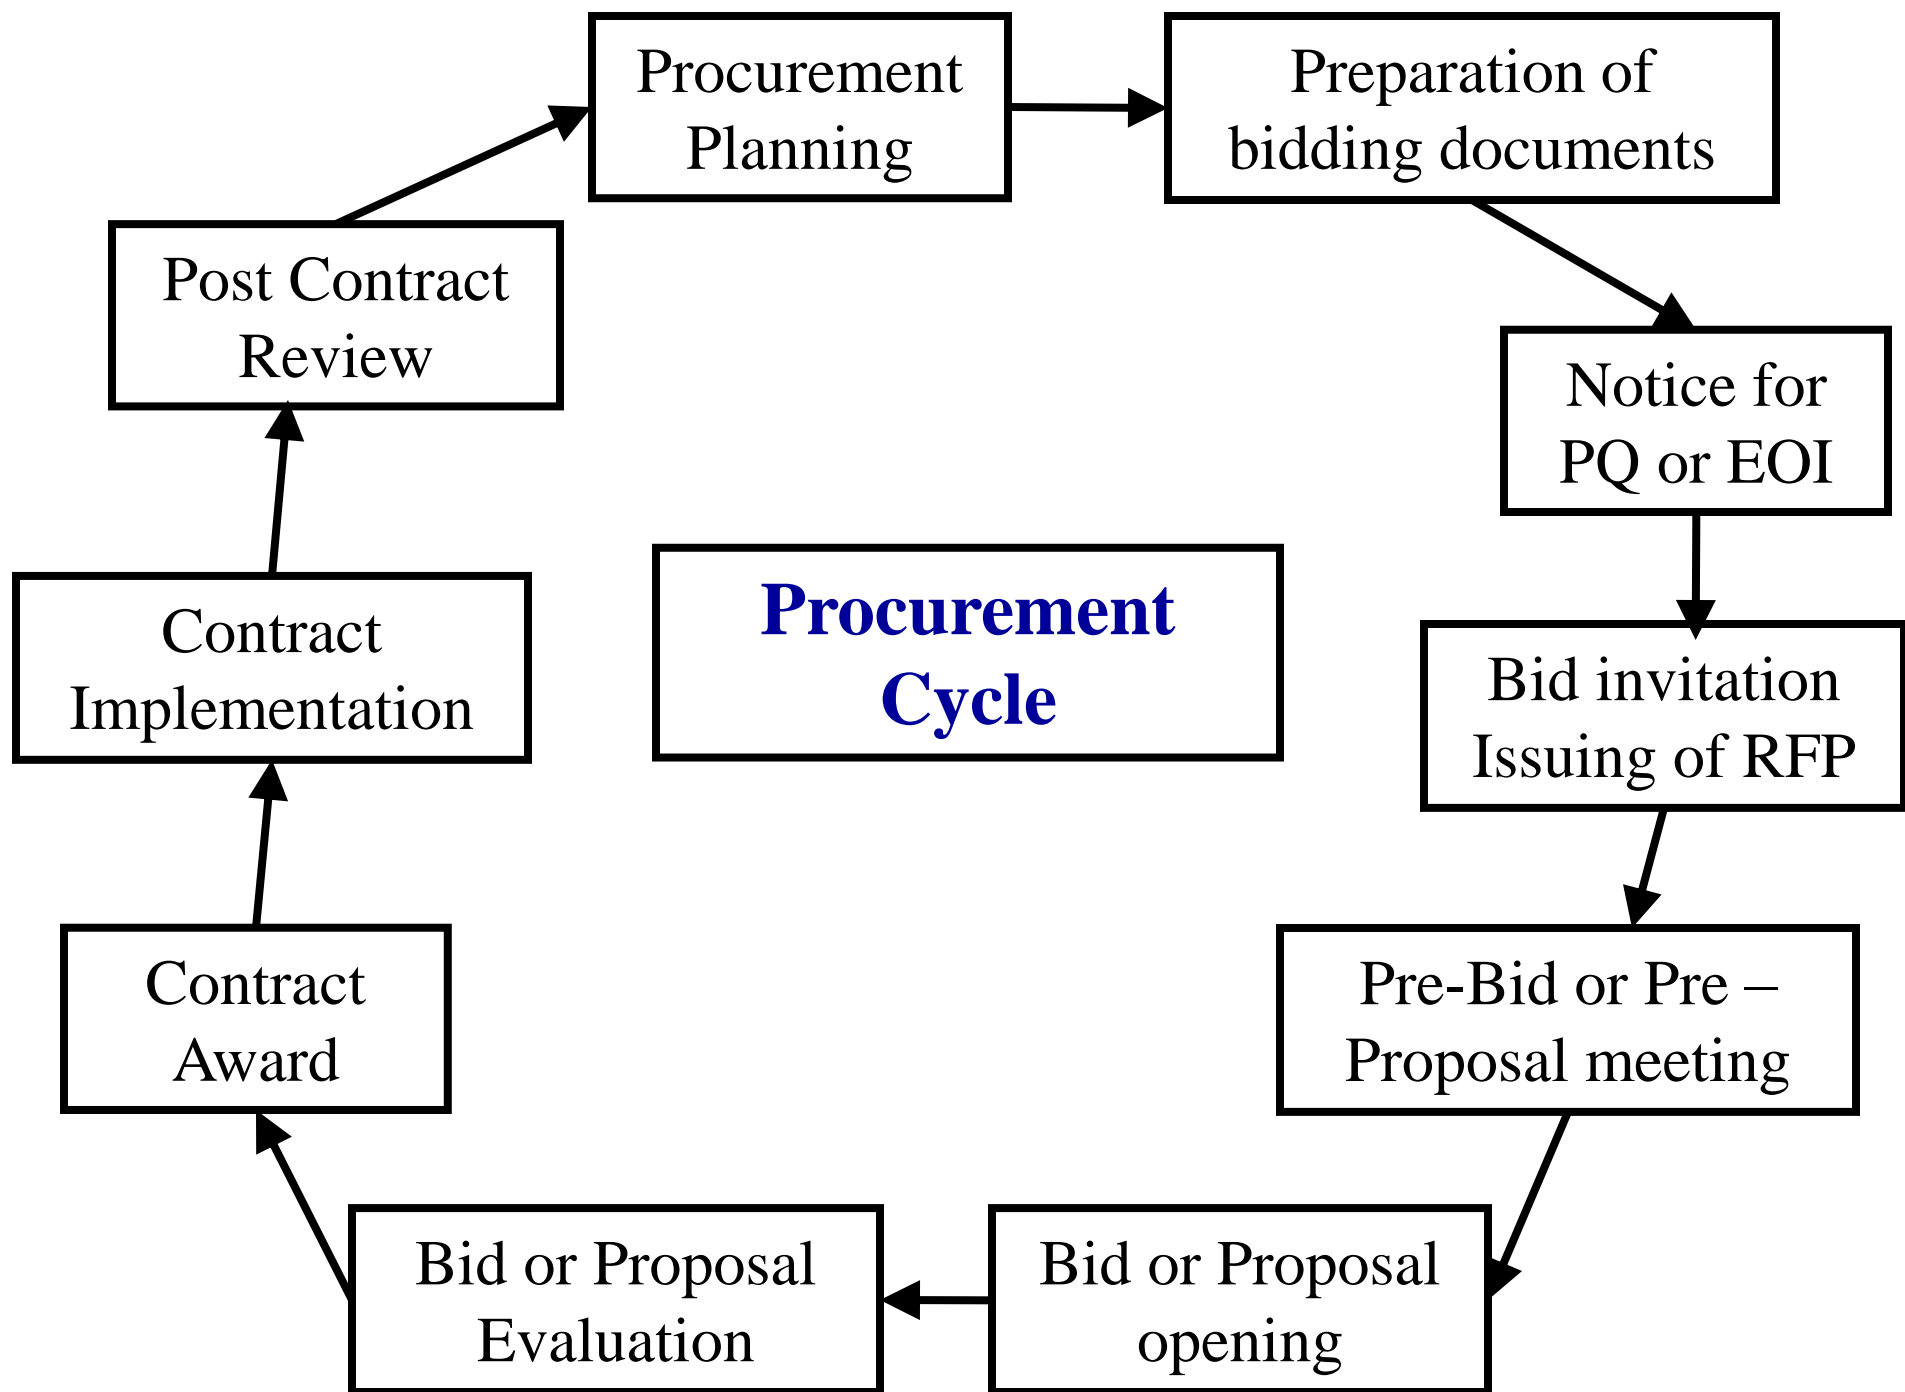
Procurement Planning

Preparation of bidding documents

Notice for PQ or EOI

Bid invitation Issuing of RFP

Pre-Bid or Pre – Proposal meeting

Bid or Proposal opening

Bid or Proposal Evaluation

Contract Award

Contract Implementation

Post Contract Review

Procurement Cycle